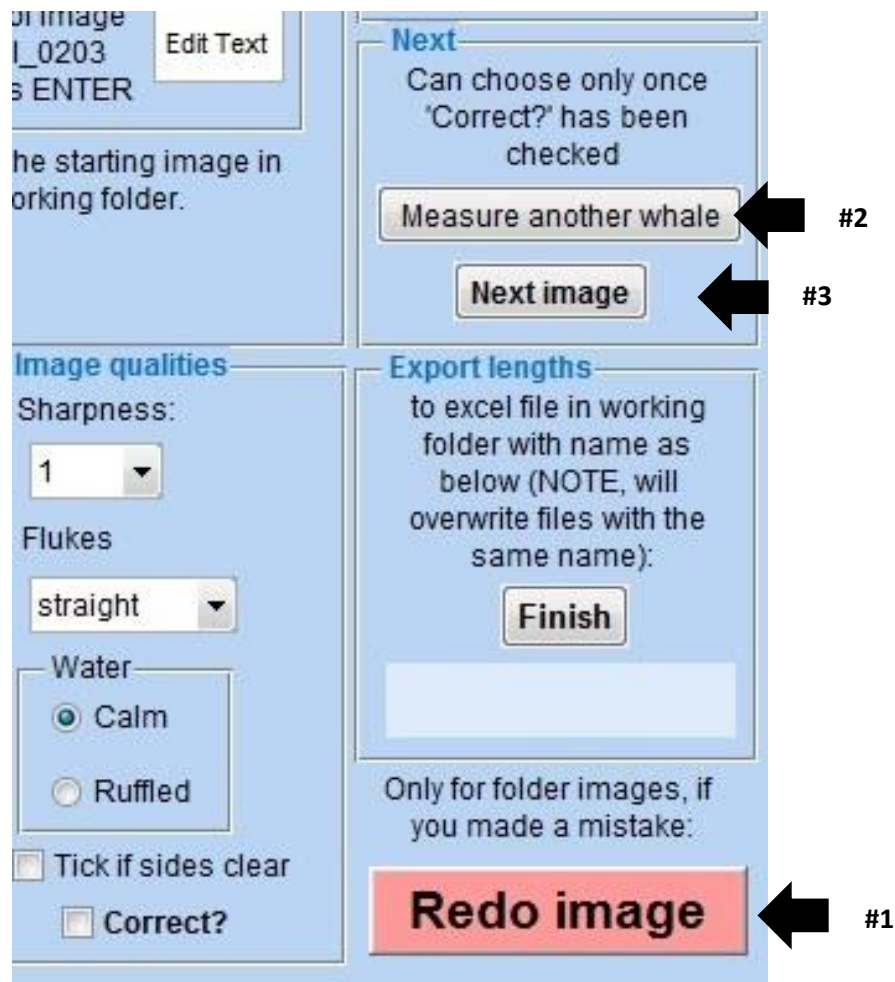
of image
l_0203
s ENTER

Edit Text

he starting image in
orking folder.

Next

Can choose only once "Correct?" has been checked

Measure another whale

#2

Next image

#3

Image qualities

Sharpness:

1

Flukes

straight

Water

Calm

Ruffled

Tick if sides clear

Correct?

Export lengths

to excel file in working folder with name as below (NOTE, will overwrite files with the same name):

Finish

Only for folder images, if you made a mistake:

Redo image

#1